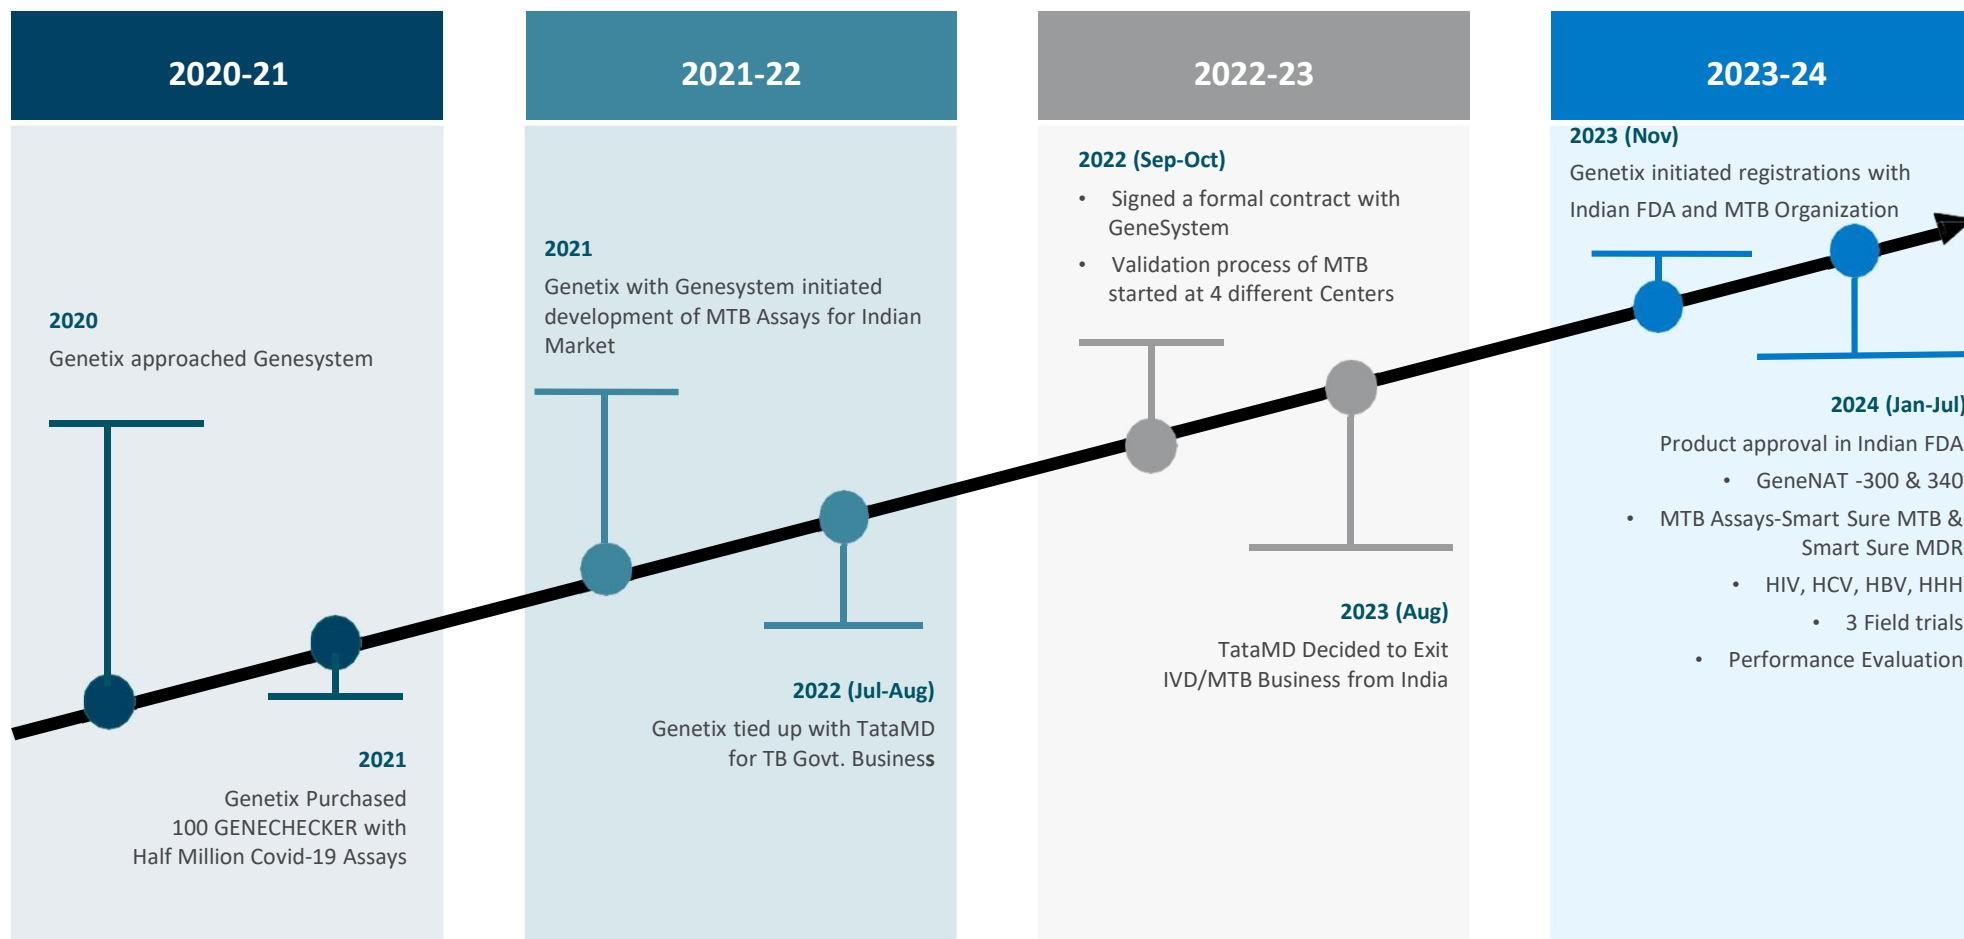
2020-21

2021-22

2022-23

2023-24

2020
Genetix approached Genesystem

2021
Genetix Purchased 100 GENECHECKER with Half Million Covid-19 Assays

2021
Genetix with Genesystem initiated development of MTB Assays for Indian Market

2022 (Jul-Aug)
Genetix tied up with TataMD for TB Govt. Business

2022 (Sep-Oct)
• Signed a formal contract with GeneSystem
• Validation process of MTB started at 4 different Centers

2023 (Aug)
TataMD Decided to Exit IVD/MTB Business from India

2023 (Nov)
Genetix initiated registrations with Indian FDA and MTB Organization

2024 (Jan-Jul)
Product approval in Indian FDA
• GeneNAT -300 & 340
• MTB Assays-Smart Sure MTB & Smart Sure MDR
• HIV, HCV, HBV, HHH
• 3 Field trials
• Performance Evaluation